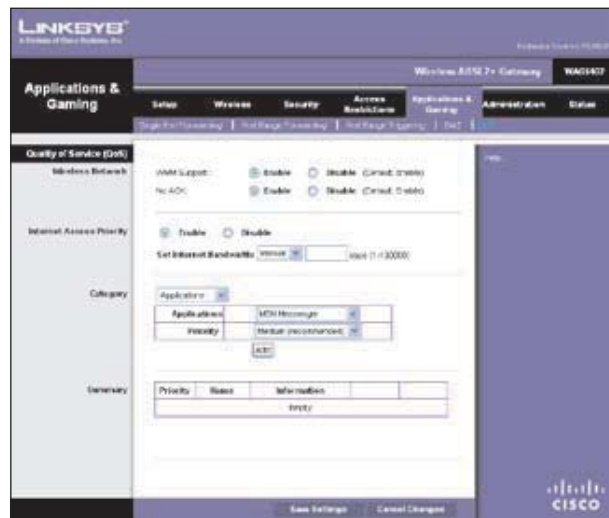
LINKSYS®
A Division of Cisco Systems, Inc.

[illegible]

Wireless ADSL2+ Gateway | WAG160

Applications & Gaming

Setup | Wireless | Security | Access Restrictions | Applications & Gaming | Administration | Status

Single Port Forwarding | Port Range Forwarding | Port Range Triggering | DMZ | QoS

Quality of Service (QoS)

Wireless Network

WMM Support: Enable Disable (Default: Enable)

No ACK: Enable Disable (Default: Disable)

Help...

Internet Access Priority

Enable Disable

Set Internet Bandwidth: Manual [ ] kbps (1-100000)

Category

Applications

Applications | MSN Messenger

Priority | Medium (recommended)

Add

Summary

| Priority | Name | Information | | |
|---|---|---|---|---|
| Empty | | | | |

Save Settings | Cancel Changes

CISCO